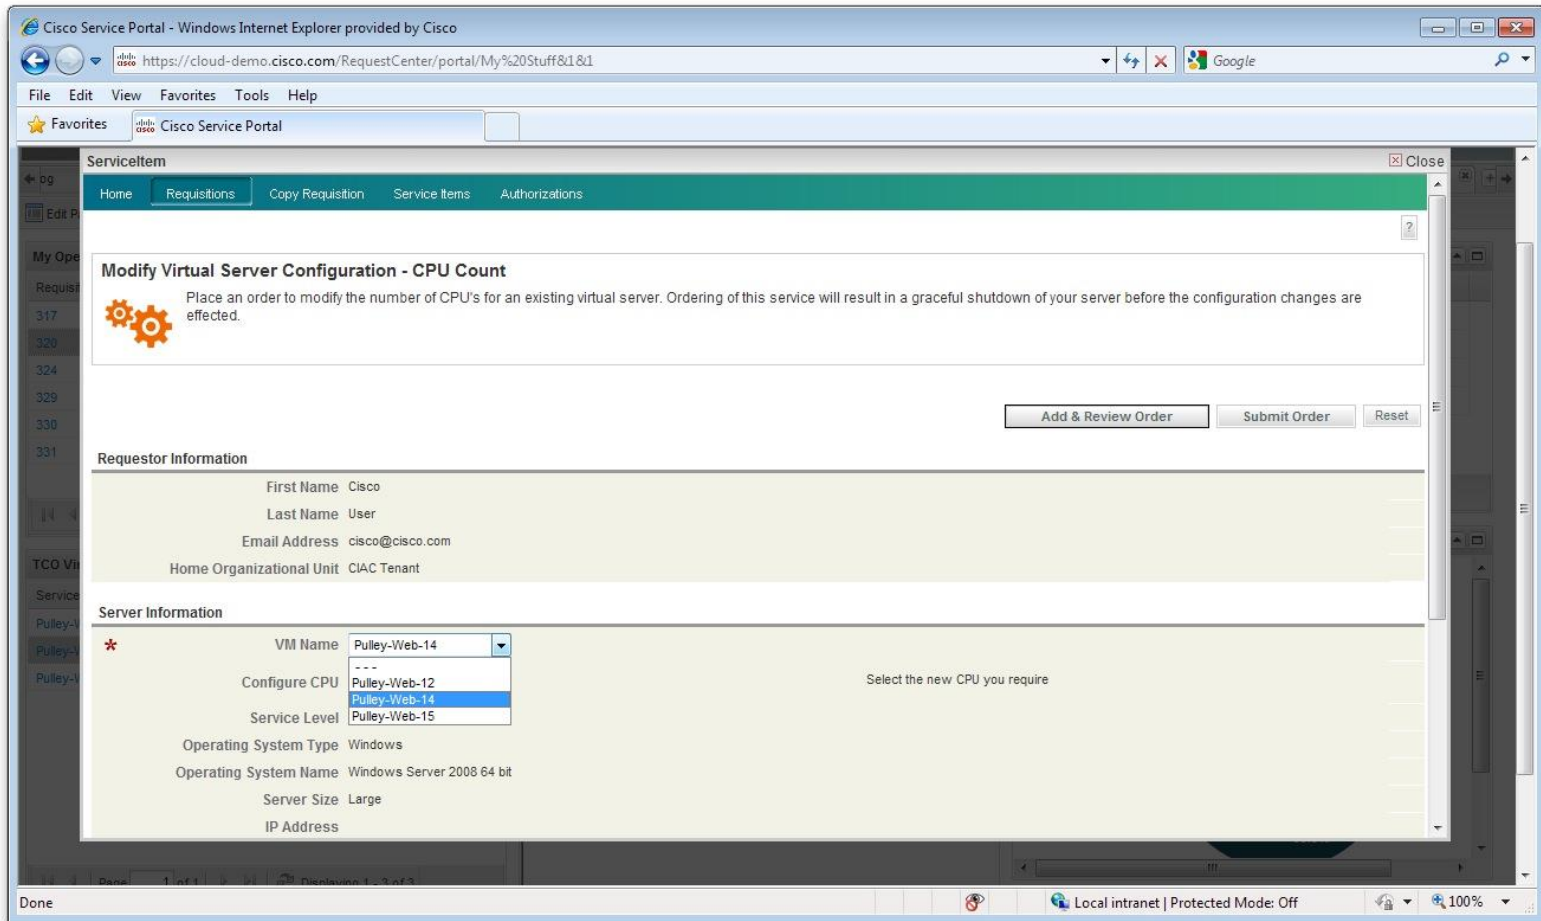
Cisco Service Portal - Windows Internet Explorer provided by Cisco

https://cloud-demo.cisco.com/RequestCenter/portal/My%20Stuff&1&1

Google

File Edit View Favorites Tools Help

Favorites

Cisco Service Portal

ServiceItem

Close

Home Requisitions Copy Requisition Service Items Authorizations

?

Modify Virtual Server Configuration - CPU Count

Place an order to modify the number of CPU's for an existing virtual server. Ordering of this service will result in a graceful shutdown of your server before the configuration changes are effected.

Add & Review Order Submit Order Reset

Requestor Information

| | |
|---|---|
| First Name | Cisco |
| Last Name | User |
| Email Address | cisco@cisco.com |
| Home Organizational Unit | CIAC Tenant |

Server Information

| | |
|---|---|
| * VM Name | Pulley-Web-14 |
| Configure CPU | --- Pulley-Web-12 Pulley-Web-14 Pulley-Web-15 |
| Service Level | |
| Operating System Type | Windows |
| Operating System Name | Windows Server 2008 64 bit |
| Server Size | Large |
| IP Address | |

Select the new CPU you require

pg

Edit P

My Ope

Requisi

317

320

324

329

330

331

TCO Vi

Service

Pulley-

Pulley-

Pulley-

Page 1 of 1

Displaying 1 - 3 of 3

Done

Local intranet | Protected Mode: Off

100%